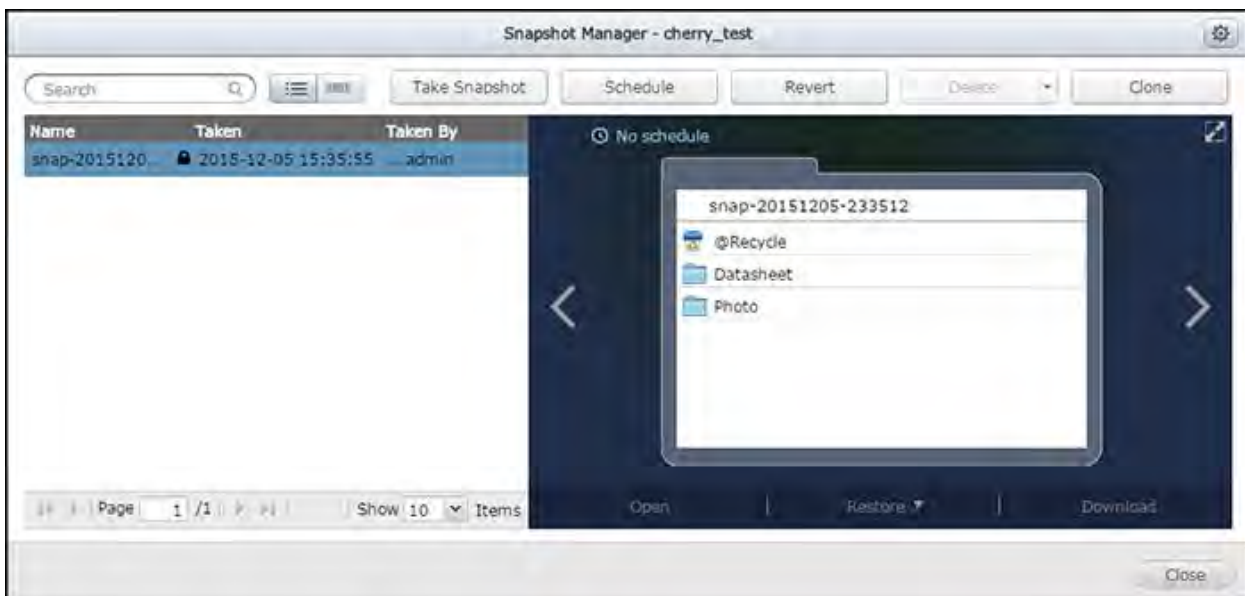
Snapshot Manager - cherry_test

Search

Take Snapshot

Schedule

Revert

Delete

Clone

| Name | Taken | Taken By |
|---|---|---|
| snap-2015120... | 2015-12-05 15:35:55 | admin |

Page 1 /1

Show 10 Items

No schedule

snap-20151205-233512

@Recycle

Datasheet

Photo

Open

Restore

Download

Close